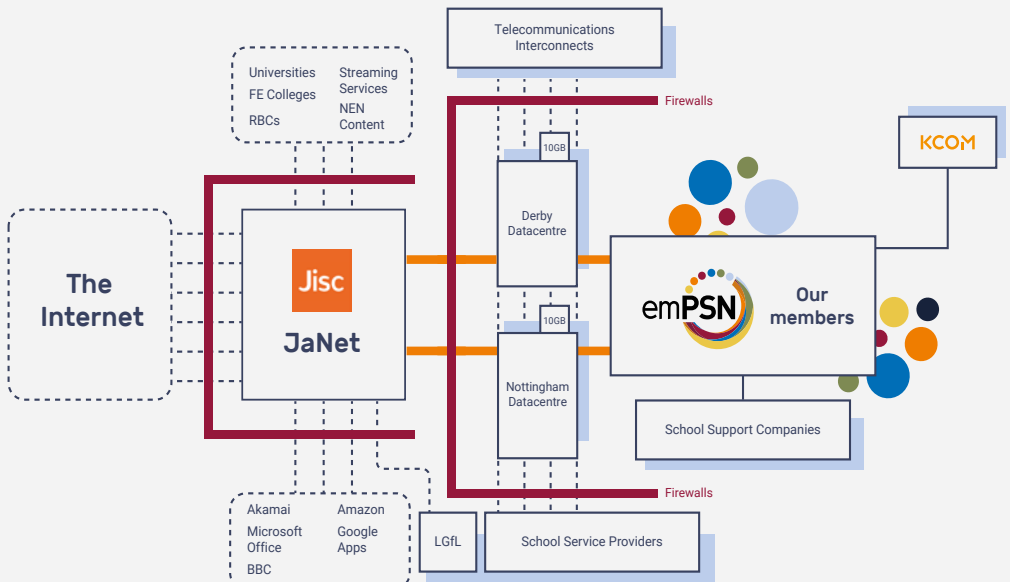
Telecommunications Interconnects

Universities
FE Colleges
RBCs

Streaming Services
NEN Content

Firewalls

KCOM

10GB

Derby Datacentre

The Internet

Jisc

JaNet

emPSN

Our members

10GB

Nottingham Datacentre

School Support Companies

Firewalls

Akamai
Microsoft Office
BBC

Amazon
Google Apps

LGfL

School Service Providers